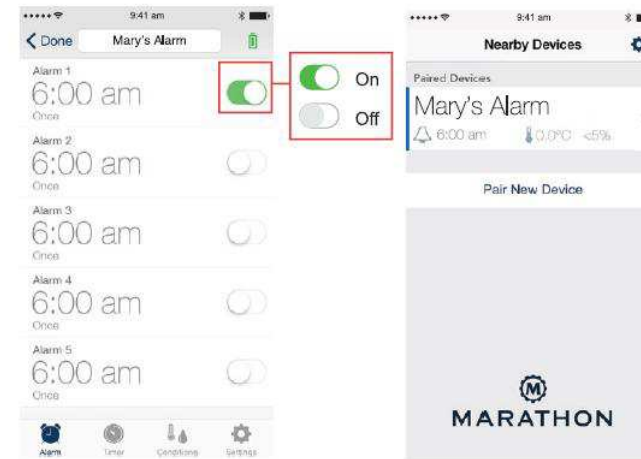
9:41 am

Done

Mary's Alarm

Alarm 1
6:00 am
Once

On

Off

Alarm 2
6:00 am
Once

Alarm 3
6:00 am
Once

Alarm 4
6:00 am
Once

Alarm 5
6:00 am
Once

Alarm Timer Conditions Settings

9:41 am

Nearby Devices

Paired Devices

Mary's Alarm

6:00 am 0.0°C <5%

Pair New Device

MARATHON